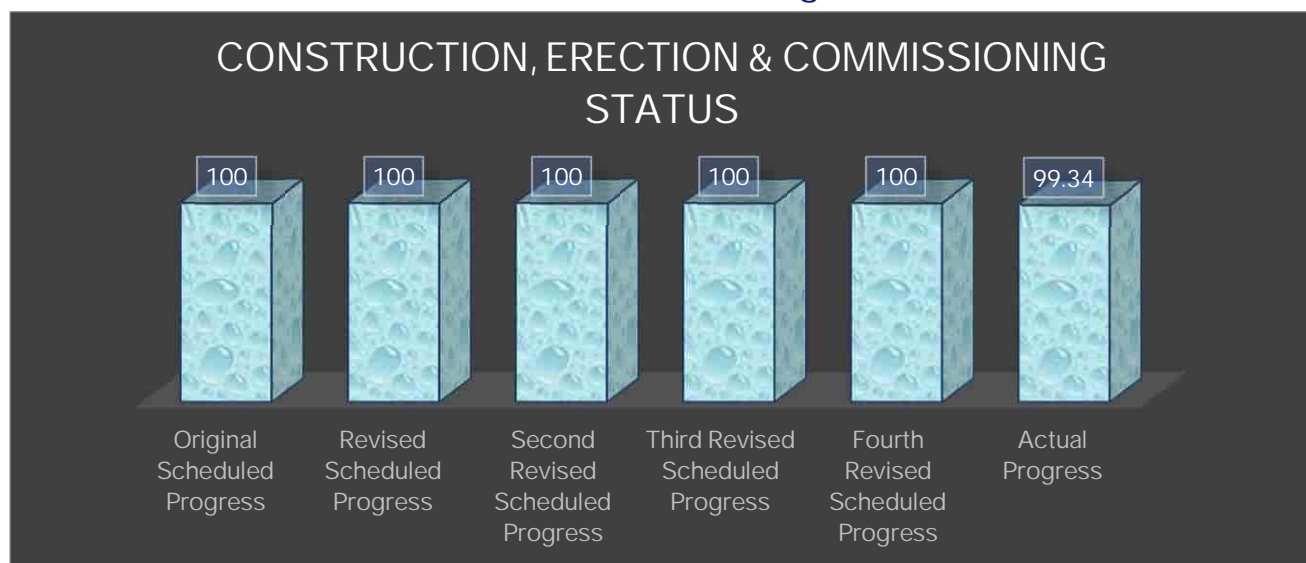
CONSTRUCTION, ERECTION & COMMISSIONING STATUS

100

100

100

100

100

99.34

Original Scheduled Progress

Revised Scheduled Progress

Second Revised Scheduled Progress

Third Revised Scheduled Progress

Fourth Revised Scheduled Progress

Actual Progress